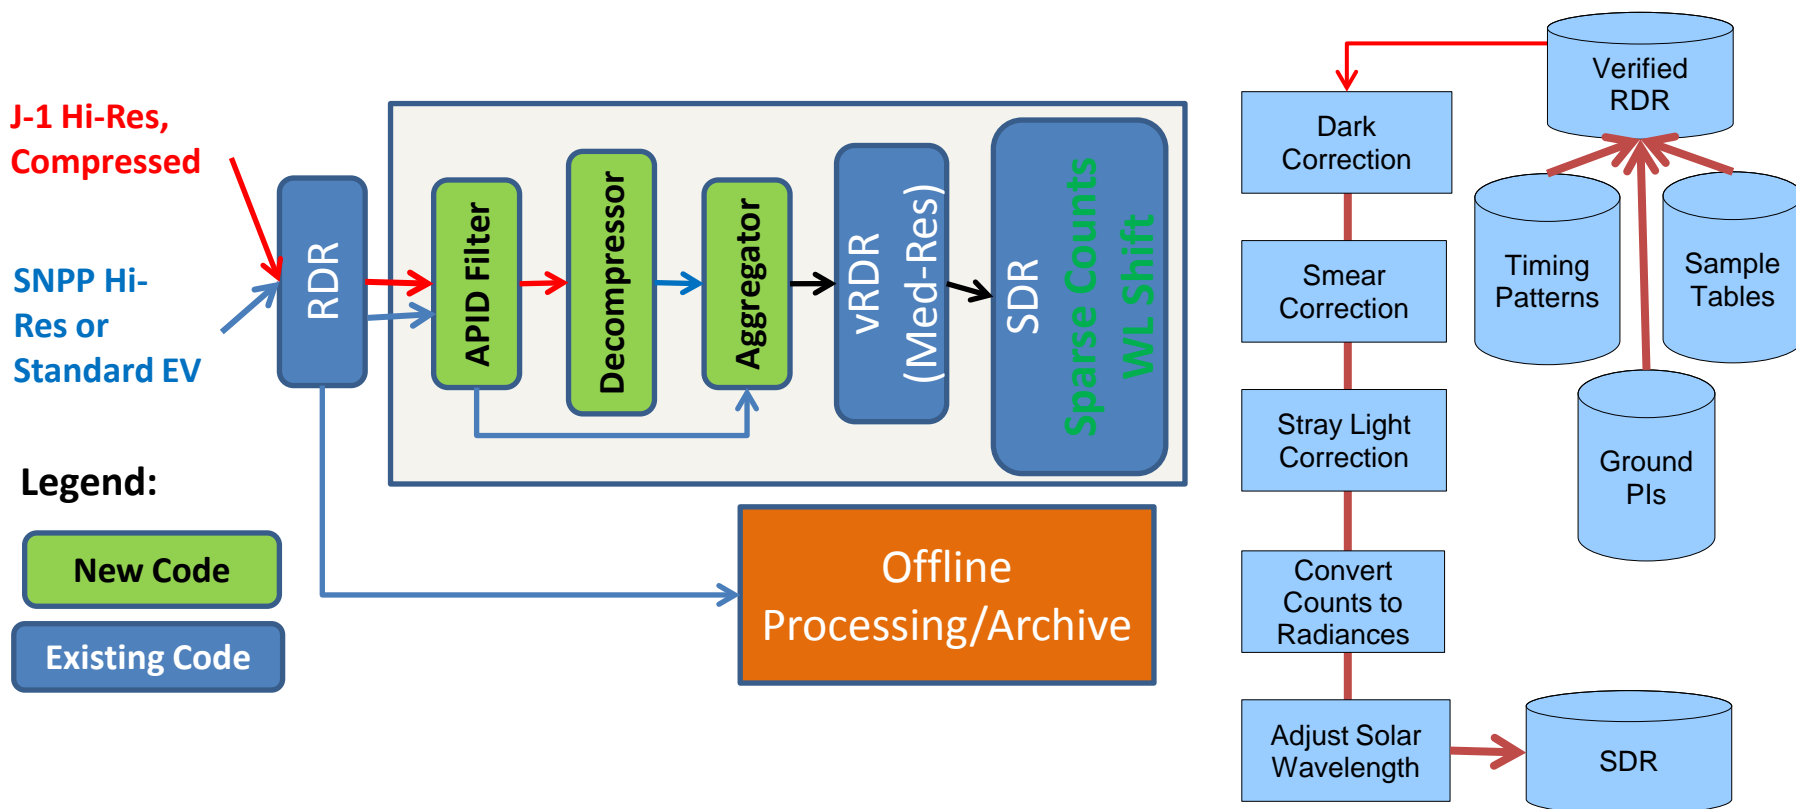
J-1 Hi-Res, Compressed

SNPP Hi-Res or Standard EV

RDR

APID Filter

Decompressor

Aggregator

vRDR (Med-Res)

SDR
Sparse Counts
WL Shift

Legend:

New Code

Existing Code

Offline Processing/Archive

Verified RDR

Dark Correction

Smear Correction

Stray Light Correction

Convert Counts to Radiances

Adjust Solar Wavelength

Timing Patterns

Sample Tables

Ground PIs

SDR